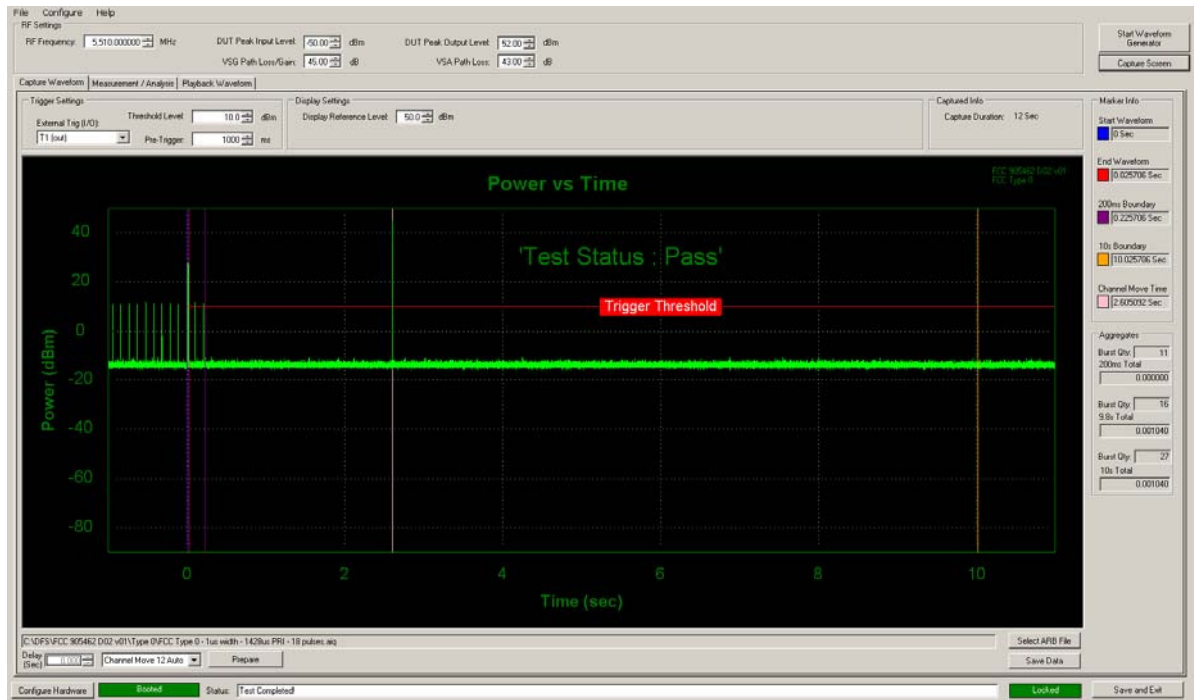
File Configure Help
RF Settings
RF Frequency: 5,510.000000 MHz
DUT Peak Input Level: -50.00 dBm
VSG Path Loss/Gain: 45.00 dB
DUT Peak Output Level: 52.00 dBm
VSA Path Loss: 43.00 dB
Start Waveform Generator
Capture Screen
Capture Waveform | Measurement / Analysis | Playback Waveform
Trigger Settings
External Trig (I/O): T1 (out)
Threshold Level: 10.0 dBm
Pre-Trigger: 1000 ms
Display Settings
Display Reference Level: 50.0 dBm
Captured Info
Capture Duration: 12 Sec
Marker Info
Start Waveform
0 Sec
End Waveform
0.025706 Sec
200ms Boundary
0.225706 Sec
10s Boundary
10.025706 Sec
Channel Move Time
2.605092 Sec
Aggregates
Burst Qty: 11
200ms Total
0.000000
Burst Qty: 16
9.8s Total
0.001040
Burst Qty: 27
10s Total
0.001040
Power vs Time
FCC 905462 D02 v01
FCC Type 0
'Test Status : Pass'
Trigger Threshold
40
20
0
-20
-40
-60
-80
Power (dBm)
0
2
4
6
8
10
Time (sec)
C:\DFS\FCC 905462 D02 v01\Type 0\FCC Type 0 - 1us width - 1428us PRI - 18 pulses.aiq
Select ARB File
Delay (Sec) 0.000
Channel Move 12 Auto
Prepare
Save Data
Configure Hardware
Booted
Status: Test Completed!
Locked
Save and Exit